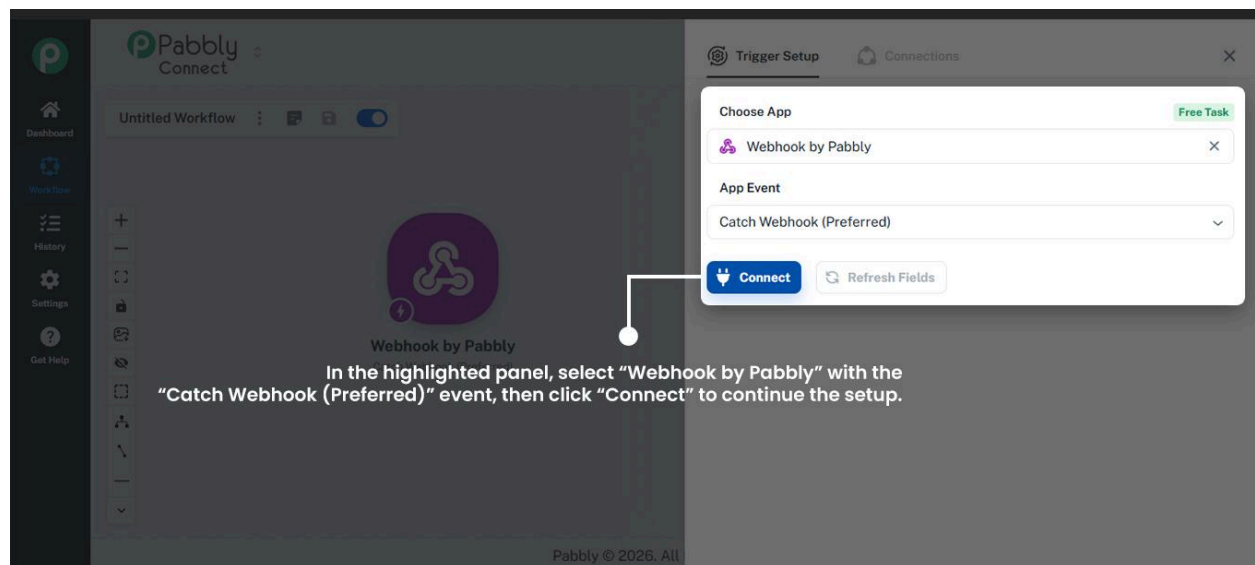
Pabbly Connect

Dashboard

Workflow

History

Settings

Get Help

Untitled Workflow

Webhook by Pabbly

Trigger Setup

Connections

Choose App

Free Task

Webhook by Pabbly

App Event

Catch Webhook (Preferred)

Connect

Refresh Fields

In the highlighted panel, select “Webhook by Pabbly” with the “Catch Webhook (Preferred)” event, then click “Connect” to continue the setup.

Pabbly © 2026. All